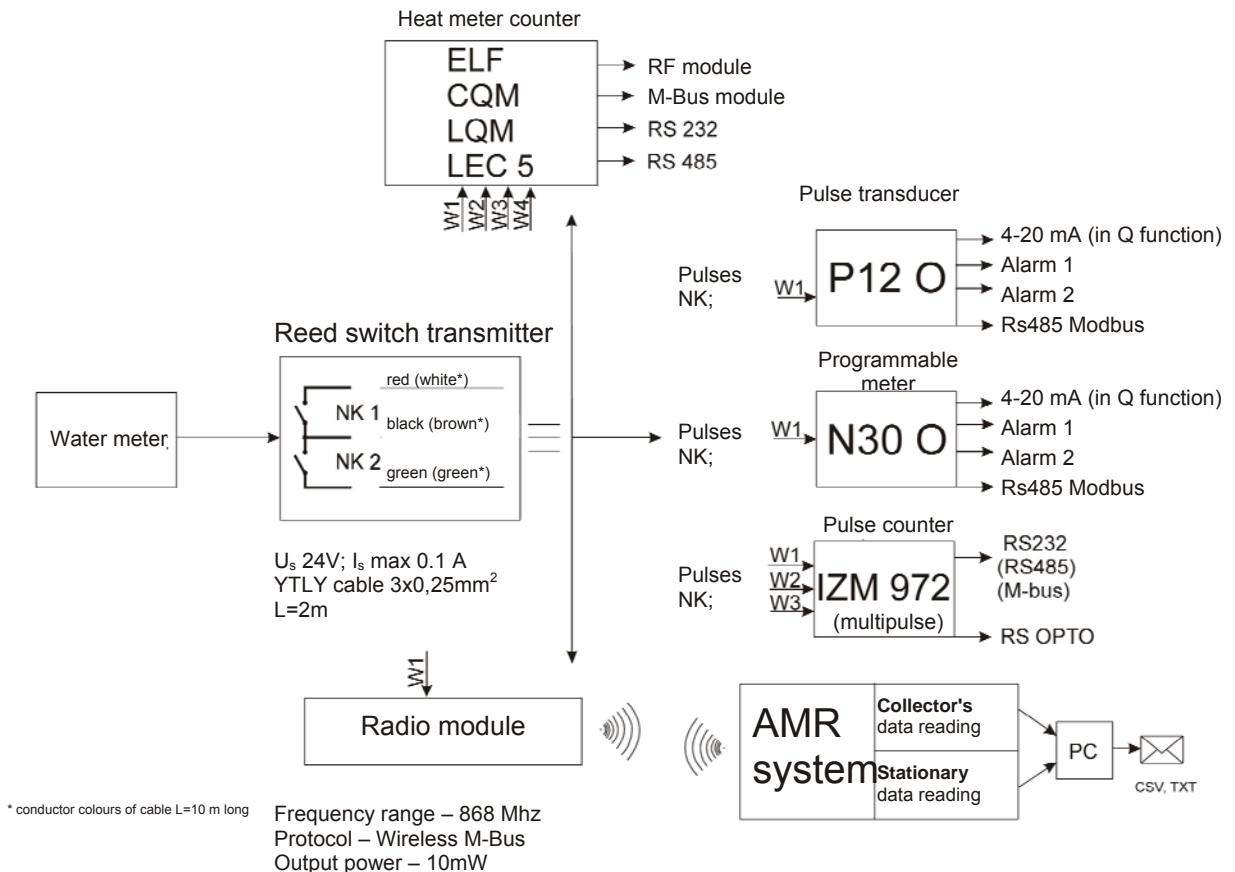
Heat meter counter

ELF
CQM
LQM
LEC 5

RF module
M-Bus module
RS 232
RS 485

W1 W2 W3 W4

Pulse transducer

Pulses NK;

W1

P12 O

4-20 mA (in Q function)
Alarm 1
Alarm 2
Rs485 Modbus

Reed switch transmitter

red (white*)
NK 1
black (brown*)
NK 2
green (green*)

Water meter

Programmable meter

Pulses NK;

W1

N30 O

4-20 mA (in Q function)
Alarm 1
Alarm 2
Rs485 Modbus

Pulse counter

Pulses NK;

W1
W2
W3

IZM 972
(multipulse)

RS232
(RS485)
(M-bus)
RS OPTO

$U_s$ 24V; $I_s$ max 0.1 A
YTLY cable 3x0,25mm$^2$
L=2m

W1

Radio module

AMR system

**Collector's** data reading
**Stationary** data reading

PC

CSV, TXT

* conductor colours of cable L=10 m long

Frequency range – 868 Mhz
Protocol – Wireless M-Bus
Output power – 10mW